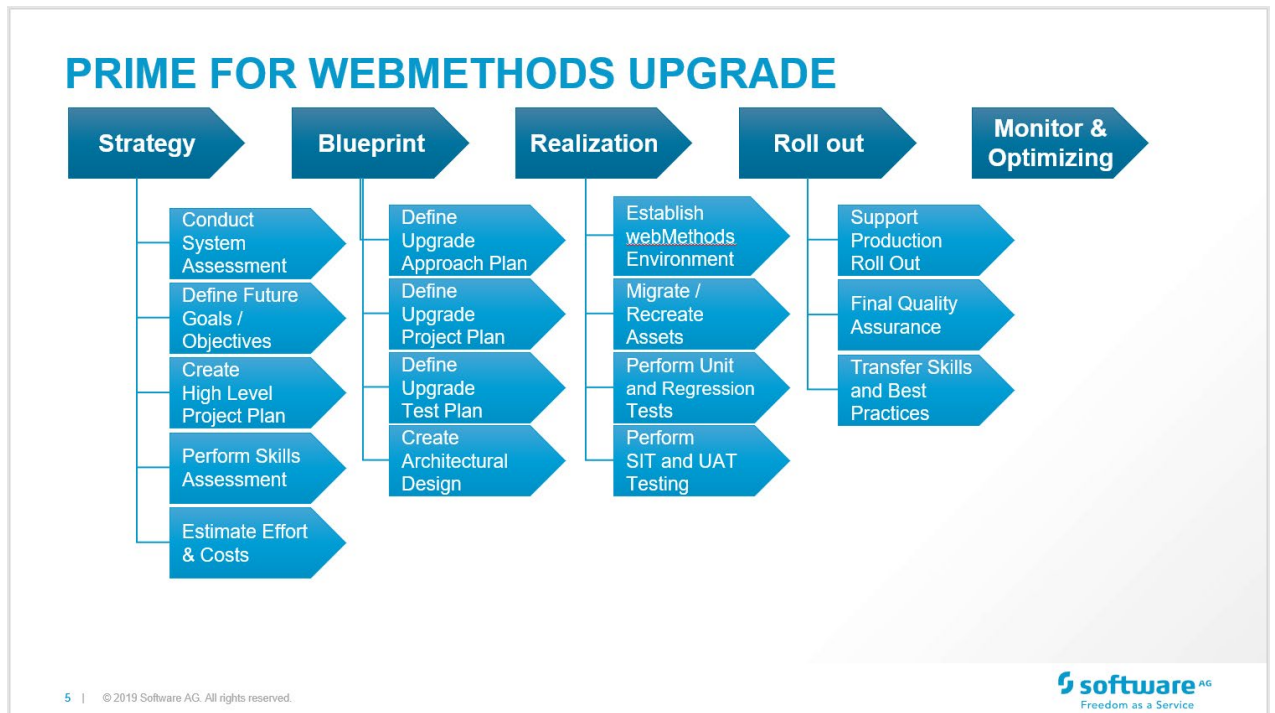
PRIME FOR WEBMETHODS UPGRADE

Strategy

Conduct System Assessment

Define Future Goals / Objectives

Create High Level Project Plan

Perform Skills Assessment

Estimate Effort & Costs

Blueprint

Define Upgrade Approach Plan

Define Upgrade Project Plan

Define Upgrade Test Plan

Create Architectural Design

Realization

Establish webMethods Environment

Migrate / Recreate Assets

Perform Unit and Regression Tests

Perform SIT and UAT Testing

Roll out

Support Production Roll Out

Final Quality Assurance

Transfer Skills and Best Practices

Monitor & Optimizing

5 | © 2019 Software AG. All rights reserved.

software AG
Freedom as a Service